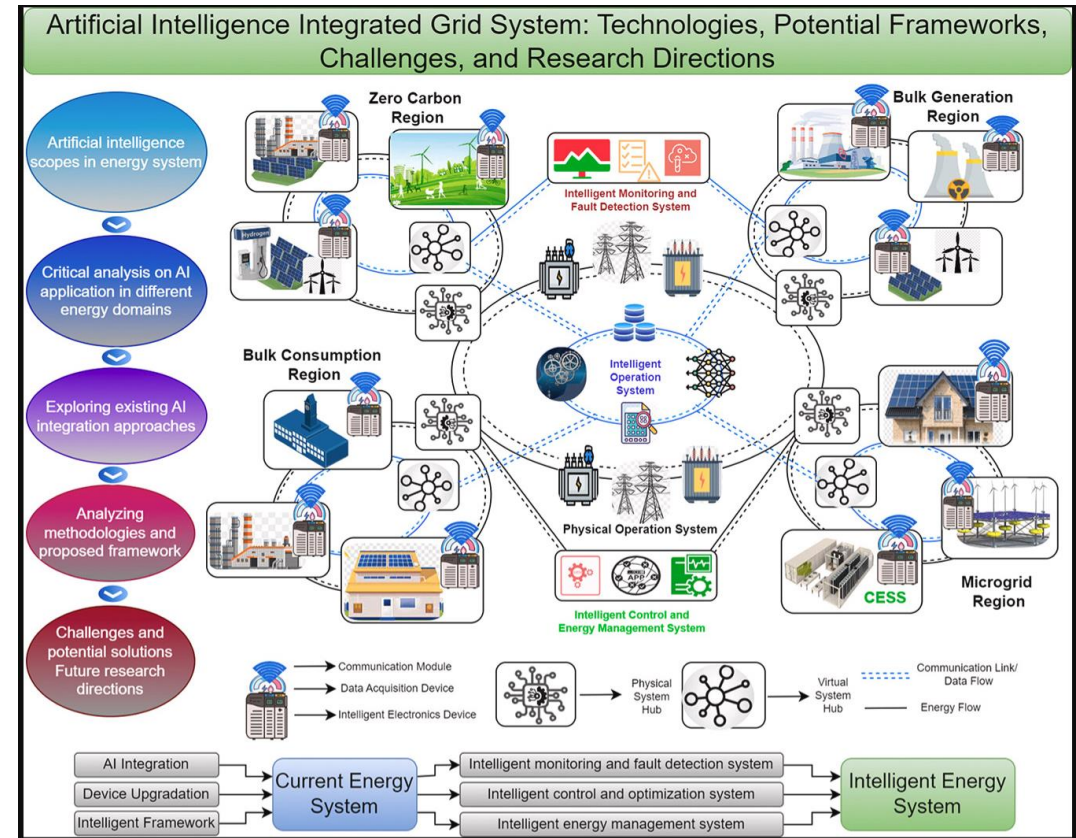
Artificial Intelligence Integrated Grid System: Technologies, Potential Frameworks, Challenges, and Research Directions

Artificial intelligence scopes in energy system

Critical analysis on AI application in different energy domains

Exploring existing AI integration approaches

Analyzing methodologies and proposed framework

Challenges and potential solutions Future research directions

Zero Carbon Region

Hydrogen

Intelligent Monitoring and Fault Detection System

Bulk Generation Region

Bulk Consumption Region

Intelligent Operation System

Physical Operation System

Intelligent Control and Energy Management System

APP

CESS

Microgrid Region

Communication Module

Data Acquisition Device

Intelligent Electronics Device

Physical System Hub

Virtual System Hub

Communication Link/ Data Flow

Energy Flow

AI Integration

Device Upgradation

Intelligent Framework

Current Energy System

Intelligent monitoring and fault detection system

Intelligent control and optimization system

Intelligent energy management system

Intelligent Energy System